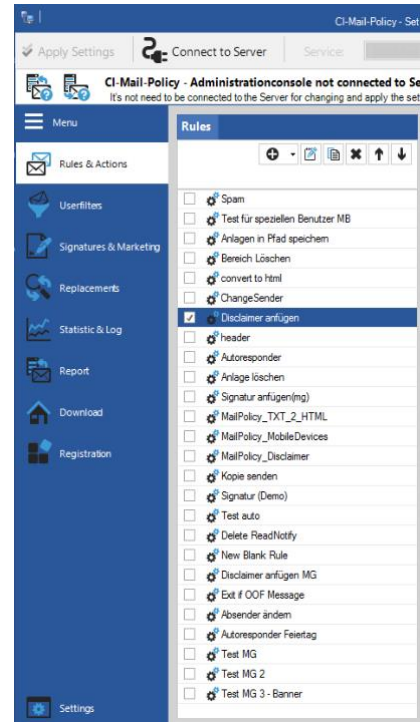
CI-Mail-Policy - Set

Apply Settings
Connect to Server
Service:

CI-Mail-Policy - Administrationconsole not connected to Se
It's not need to be connected to the Server for changing and apply the set

Menu
Rules & Actions
Userfilters
Signatures & Marketing
Replacements
Statistic & Log
Report
Download
Registration
Settings

Rules

Spam
Test für speziellen Benutzer MB
Anlagen in Pfad speichern
Bereich Löschen
convert to html
ChangeSender
Disclaimer anfügen
header
Autoresponder
Anlage löschen
Signatur anfügen(mg)
MailPolicy_TXT_2_HTML
MailPolicy_MobileDevices
MailPolicy_Disclaimer
Kopie senden
Signatur (Demo)
Test auto
Delete ReadNotify
New Blank Rule
Disclaimer anfügen MG
Exit if OOF Message
Absender ändern
Autoresponder Feiertag
Test MG
Test MG 2
Test MG 3 - Banner